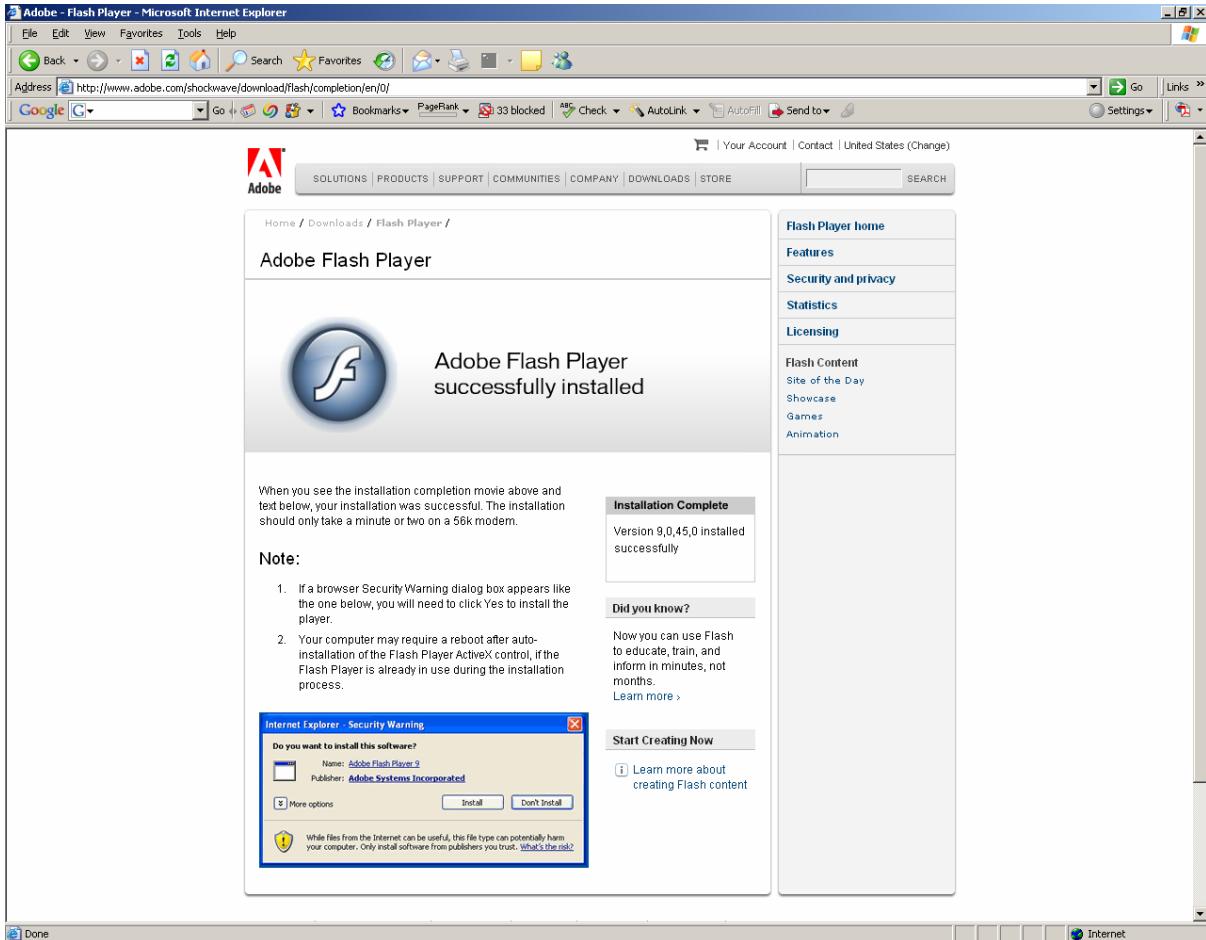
Adobe - Flash Player - Microsoft Internet Explorer

File Edit View Favorites Tools Help

Back Search Favorites

Address http://www.adobe.com/shockwave/download/flash/completion/en/0/ Go Links

Google G Go Bookmarks PageRank 33 blocked Check AutoLink AutoFill Send to Settings

Your Account | Contact | United States (Change)

Adobe

SOLUTIONS | PRODUCTS | SUPPORT | COMMUNITIES | COMPANY | DOWNLOADS | STORE SEARCH

Home / Downloads / Flash Player /

Adobe Flash Player

Adobe Flash Player successfully installed

When you see the installation completion movie above and text below, your installation was successful. The installation should only take a minute or two on a 56k modem.

Note:

1. If a browser Security Warning dialog box appears like the one below, you will need to click Yes to install the player.
2. Your computer may require a reboot after auto-installation of the Flash Player ActiveX control, if the Flash Player is already in use during the installation process.

Internet Explorer - Security Warning

Do you want to install this software?

Name: Adobe Flash Player 9
Publisher: Adobe Systems Incorporated

More options Install Don't Install

While files from the Internet can be useful, this file type can potentially harm your computer. Only install software from publishers you trust. What's the risk?

Installation Complete

Version 9,0,45,0 installed successfully

Did you know?

Now you can use Flash to educate, train, and inform in minutes, not months.
Learn more ›

Start Creating Now

Learn more about creating Flash content

Flash Player home
Features
Security and privacy
Statistics
Licensing

Flash Content
Site of the Day
Showcase
Games
Animation

Done Internet